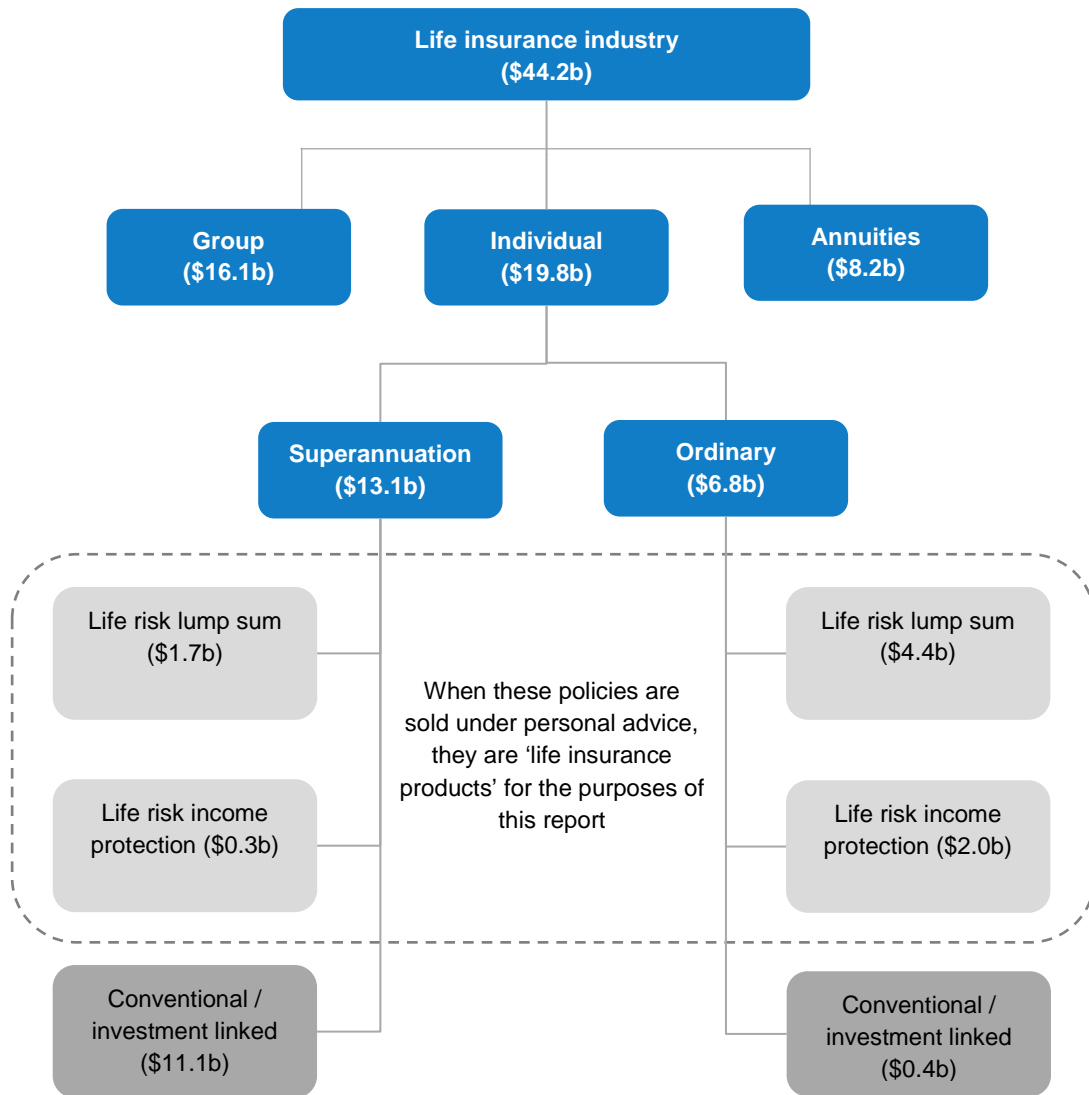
Life insurance industry
($44.2b)

Group
($16.1b)

Individual
($19.8b)

Annuities
($8.2b)

Superannuation
($13.1b)

Ordinary
($6.8b)

Life risk lump sum
($1.7b)

When these policies are sold under personal advice, they are 'life insurance products' for the purposes of this report

Life risk lump sum
($4.4b)

Life risk income protection ($0.3b)

Life risk income protection ($2.0b)

Conventional / investment linked
($11.1b)

Conventional / investment linked
($0.4b)